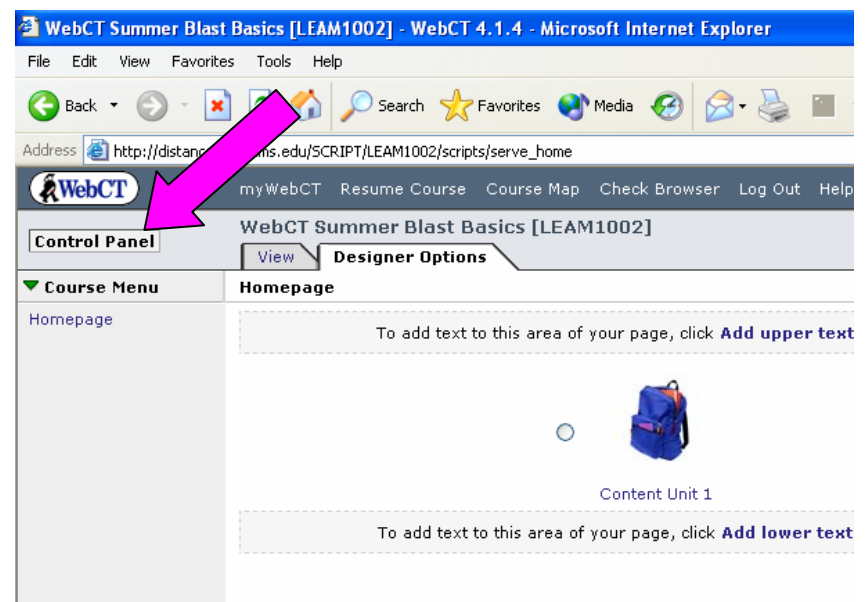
WebCT Summer Blast Basics [LEAM1002] - WebCT 4.1.4 - Microsoft Internet Explorer

File Edit View Favorites Tools Help

Back Search Favorites Media

Address http://distanc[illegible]ms.edu/SCRIPT/LEAM1002/scripts/serve_home

WebCT

myWebCT Resume Course Course Map Check Browser Log Out Help

Control Panel

WebCT Summer Blast Basics [LEAM1002]

View Designer Options

Course Menu

Homepage

Homepage

To add text to this area of your page, click Add upper text

Content Unit 1

To add text to this area of your page, click Add lower text